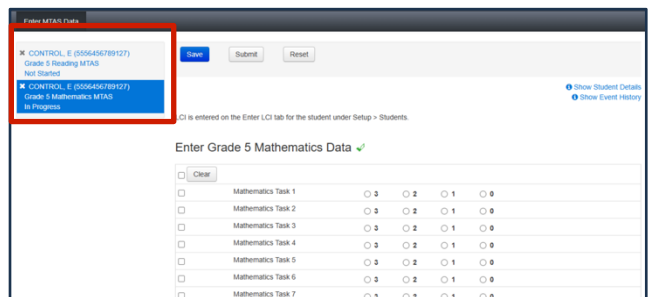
Enter MTAS Data

✖ CONTROL, E (5556456789127)
Grade 5 Reading MTAS
Not Started

✖ CONTROL, E (5556456789127)
Grade 5 Mathematics MTAS
In Progress

Save Submit Reset

Show Student Details
Show Event History

LCI is entered on the Enter LCI tab for the student under Setup > Students.

Enter Grade 5 Mathematics Data ✓

Clear

| | | | | | |
|---|---|---|---|---|---|
| ☐ | Mathematics Task 1 | ○ 3 | ○ 2 | ○ 1 | ○ 0 |
| ☐ | Mathematics Task 2 | ○ 3 | ○ 2 | ○ 1 | ○ 0 |
| ☐ | Mathematics Task 3 | ○ 3 | ○ 2 | ○ 1 | ○ 0 |
| ☐ | Mathematics Task 4 | ○ 3 | ○ 2 | ○ 1 | ○ 0 |
| ☐ | Mathematics Task 5 | ○ 3 | ○ 2 | ○ 1 | ○ 0 |
| ☐ | Mathematics Task 6 | ○ 3 | ○ 2 | ○ 1 | ○ 0 |
| ☐ | Mathematics Task 7 | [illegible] | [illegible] | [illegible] | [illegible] |